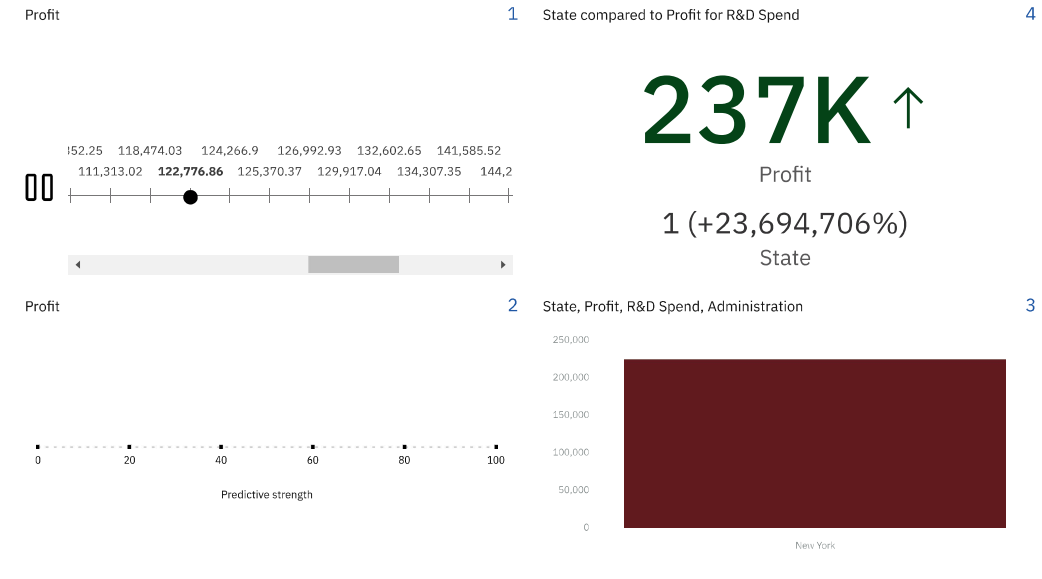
Profit

1

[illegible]52.25 118,474.03 124,266.9 126,992.93 132,602.65 141,585.52
111,313.02 **122,776.86** 125,370.37 129,917.04 134,307.35 144,2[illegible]

State compared to Profit for R&D Spend

4

237K ↑

Profit

1 (+23,694,706%)

State

Profit

2

0 20 40 60 80 100

Predictive strength

State, Profit, R&D Spend, Administration

3

250,000
200,000
150,000
100,000
50,000
0

New York